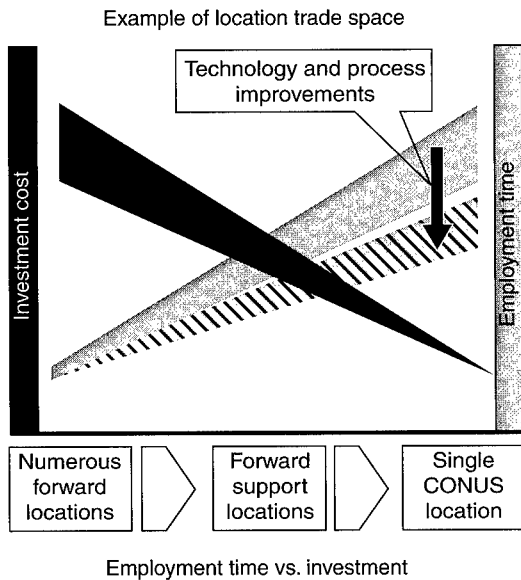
Example of location trade space

Technology and process improvements

Investment cost

Employment time

Numerous forward locations

Forward support locations

Single CONUS location

Employment time vs. investment